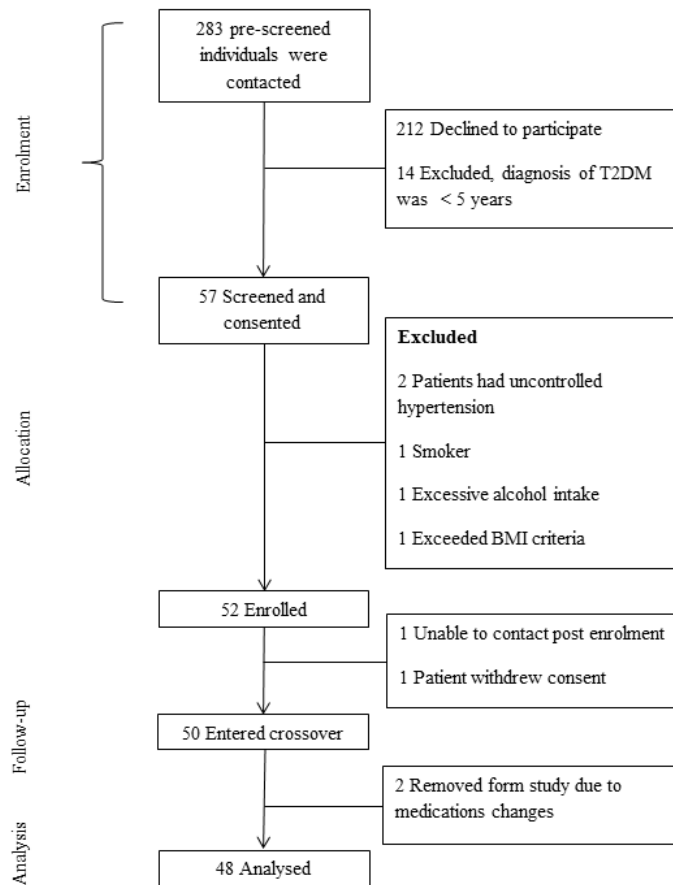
Enrolment

283 pre-screened individuals were contacted

212 Declined to participate

14 Excluded, diagnosis of T2DM was < 5 years

57 Screened and consented

Allocation

**Excluded**

2 Patients had uncontrolled hypertension

1 Smoker

1 Excessive alcohol intake

1 Exceeded BMI criteria

52 Enrolled

1 Unable to contact post enrolment

1 Patient withdrew consent

Follow-up

50 Entered crossover

2 Removed form study due to medications changes

Analysis

48 Analysed